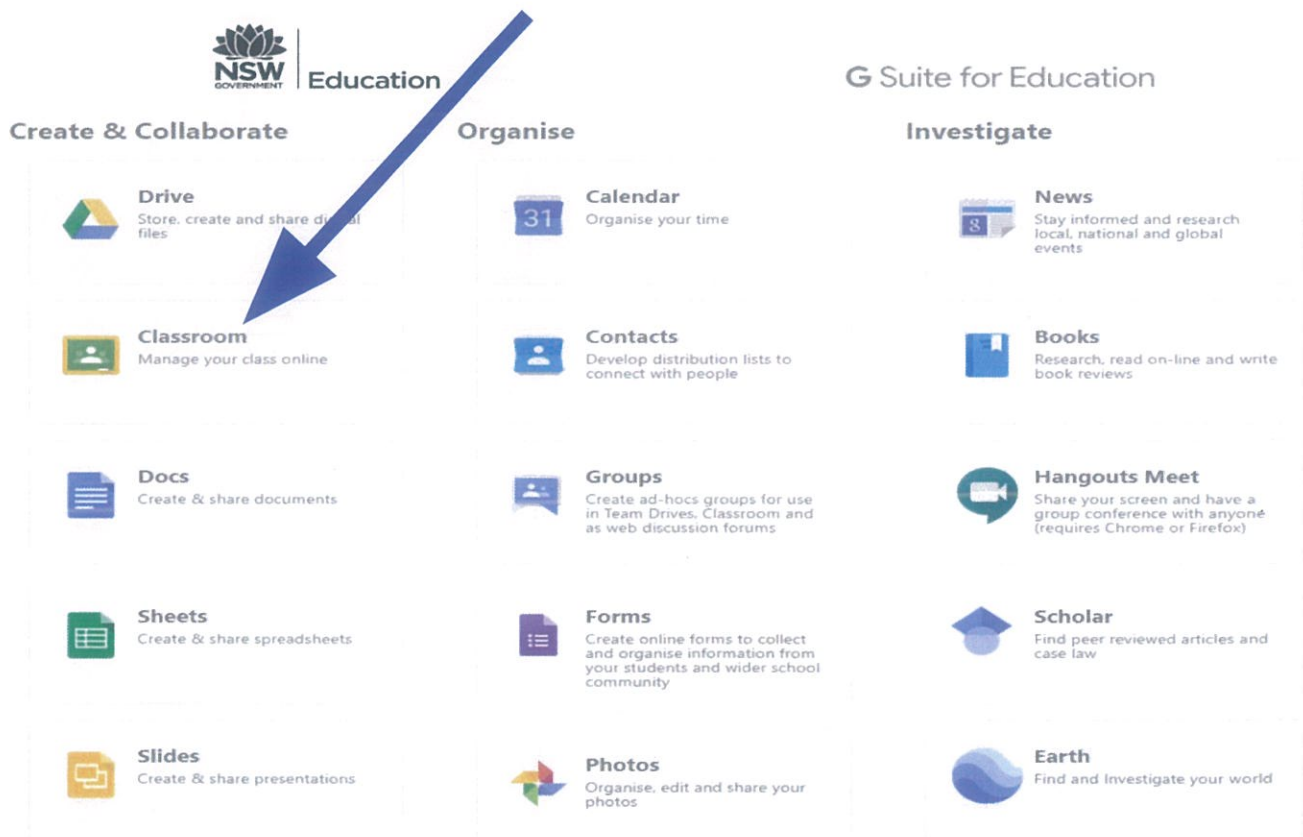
NSW GOVERNMENT | Education

G Suite for Education

Create & Collaborate

Drive
Store, create and share digital files

Classroom
Manage your class online

Docs
Create & share documents

Sheets
Create & share spreadsheets

Slides
Create & share presentations

Organise

31
Calendar
Organise your time

Contacts
Develop distribution lists to connect with people

Groups
Create ad-hocs groups for use in Team Drives, Classroom and as web discussion forums

Forms
Create online forms to collect and organise information from your students and wider school community

Photos
Organise, edit and share your photos

Investigate

News
Stay informed and research local, national and global events

Books
Research, read on-line and write book reviews

Hangouts Meet
Share your screen and have a group conference with anyone (requires Chrome or Firefox)

Scholar
Find peer reviewed articles and case law

Earth
Find and Investigate your world